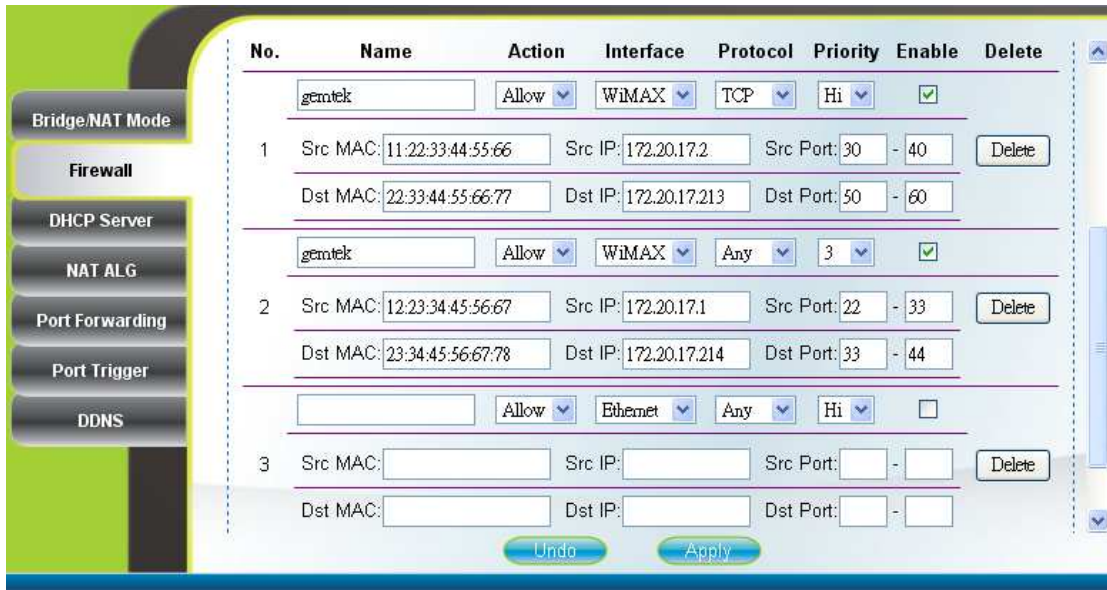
Bridge/NAT Mode
Firewall
DHCP Server
NAT ALG
Port Forwarding
Port Trigger
DDNS

| No. | Name | Action | Interface | Protocol | Priority | Enable | Delete |
|---|---|---|---|---|---|---|---|
| | gemtek | Allow | WiMAX | TCP | Hi | ☑ | |
| 1 | Src MAC: 11:22:33:44:55:66 | Src IP: 172.20.17.2 | Src Port: 30 - 40 | | | | Delete |
| | Dst MAC: 22:33:44:55:66:77 | Dst IP: 172.20.17.213 | Dst Port: 50 - 60 | | | | |
| | gemtek | Allow | WiMAX | Any | 3 | ☑ | |
| 2 | Src MAC: 12:23:34:45:56:67 | Src IP: 172.20.17.1 | Src Port: 22 - 33 | | | | Delete |
| | Dst MAC: 23:34:45:56:67:78 | Dst IP: 172.20.17.214 | Dst Port: 33 - 44 | | | | |
| | | Allow | Ethernet | Any | Hi | ☐ | |
| 3 | Src MAC: | Src IP: | Src Port: - | | | | Delete |
| | Dst MAC: | Dst IP: | Dst Port: - | | | | |

Undo Apply